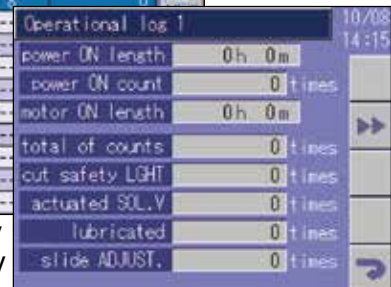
Operational log 1
10/08
14:15

| | |
|---|---|
| power ON length | 0h 0m |
| power ON count | 0 times |
| motor ON length | 0h 0m |
| total of counts | 0 times |
| cut safety LGHT | 0 times |
| actuated SOL.V | 0 times |
| lubricated | 0 times |
| slide ADJUST. | 0 times |